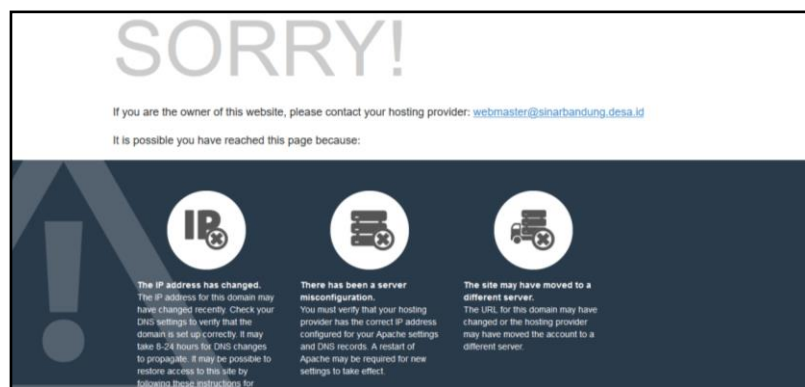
SORRY!

If you are the owner of this website, please contact your hosting provider: webmaster@sinarbandung.desa.id

It is possible you have reached this page because:

IP

The IP address has changed.
The IP address for this domain may have changed recently. Check your DNS settings to verify that the domain is set up correctly. It may take 8-24 hours for DNS changes to propagate. It may be possible to restore access to this site by following these instructions for

There has been a server misconfiguration.
You must verify that your hosting provider has the correct IP address configured for your Apache settings and DNS records. A restart of Apache may be required for new settings to take effect.

The site may have moved to a different server.
The URL for this domain may have changed or the hosting provider may have moved the account to a different server.